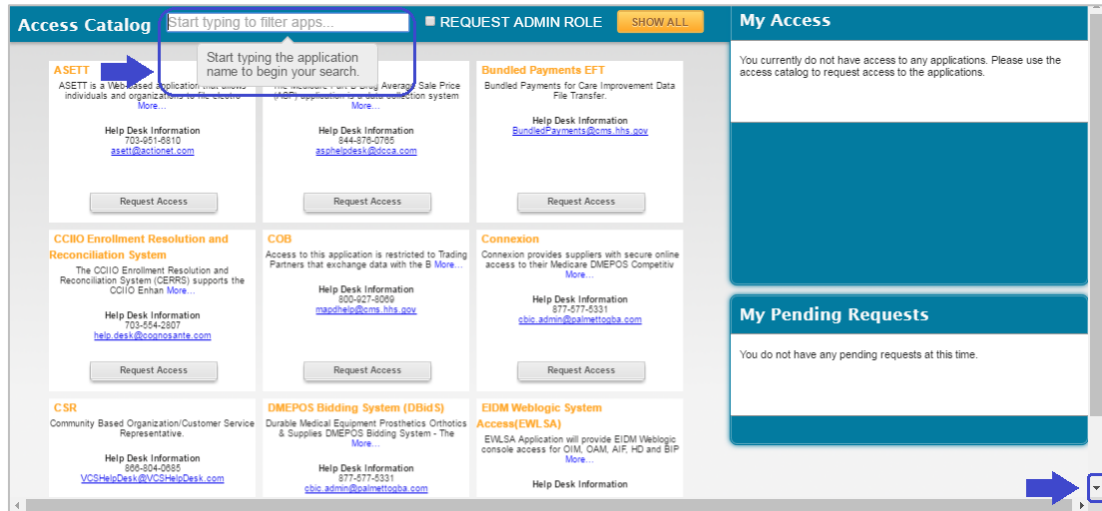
Access Catalog

Start typing to filter apps...

REQUEST ADMIN ROLE

SHOW ALL

Start typing the application name to begin your search.

ASETT
ASETT is a Web-based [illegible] individuals and organizations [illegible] More...
Help Desk Information
703-951-6810
asett@actionet.com
Request Access

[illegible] Average Sale Price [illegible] collection system More...
Help Desk Information
844-876-0765
asphelpdesk@dcca.com
Request Access

Bundled Payments EFT
Bundled Payments for Care Improvement Data File Transfer.
Help Desk Information
BundledPayments@cms.hhs.gov
Request Access

CCIIO Enrollment Resolution and Reconciliation System
The CCIIO Enrollment Resolution and Reconciliation System (CERRS) supports the CCIIO Enhan More...
Help Desk Information
703-554-2807
help.desk@cognosante.com
Request Access

COB
Access to this application is restricted to Trading Partners that exchange data with the B More...
Help Desk Information
800-927-8069
mapdhelp@cms.hhs.gov
Request Access

Connexion
Connexion provides suppliers with secure online access to their Medicare DMEPOS Competitiv More...
Help Desk Information
877-577-5331
cbic.admin@palmettogba.com
Request Access

CSR
Community Based Organization/Customer Service Representative.
Help Desk Information
866-804-0685
VCSHelpDesk@VCSHelpDesk.com

DMEPOS Bidding System (DBidS)
Durable Medical Equipment Prosthetics Orthotics & Supplies DMEPOS Bidding System - The More...
Help Desk Information
877-577-5331
cbic.admin@palmettogba.com

EIDM Weblogic System Access(EWLSA)
EWLSA Application will provide EIDM Weblogic console access for OIM, OAM, AIF, HD and BIP More...
Help Desk Information

My Access
You currently do not have access to any applications. Please use the access catalog to request access to the applications.

My Pending Requests
You do not have any pending requests at this time.